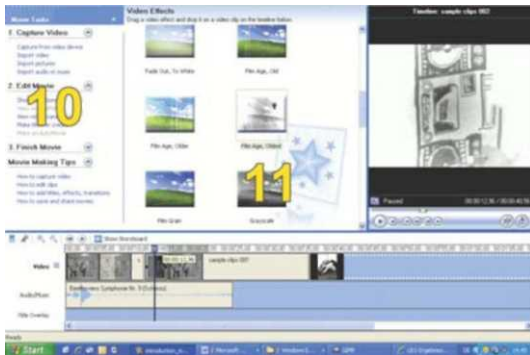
Movie Tasks

1. Capture Video

Capture from video device
Import video
Import pictures
Import audio or music

2. Edit Movie

10

3. Finish Movie

Movie Making Tips

How to capture video
How to edit clips
How to add titles, effects, transitions
How to save and share movies

Video Effects

Drag a video effect and drop it on a video clip on the timeline below.

Fade Out, To White
Film Age, Old
Film Age, Older
Film Age, Oldest
Film Grain
Grayscale

11

Timeline: sample clips 007

Paused

Show Storyboard

Video
sample clips 007
Audio/Music
Beethoven's Symphone No. 9 (Scherzo)
Title Overlay

Ready

Start